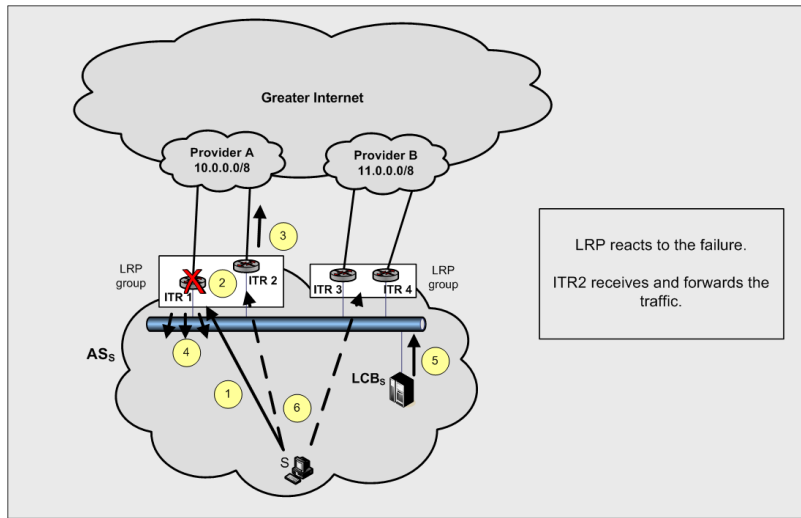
Greater Internet

Provider A
10.0.0.0/8

Provider B
11.0.0.0/8

3

LRP group

2

ITR 1

ITR 2

ITR 3

ITR 4

LRP group

4

$AS_S$

1

6

$LCB_S$

5

S

LRP reacts to the failure.

ITR2 receives and forwards the traffic.